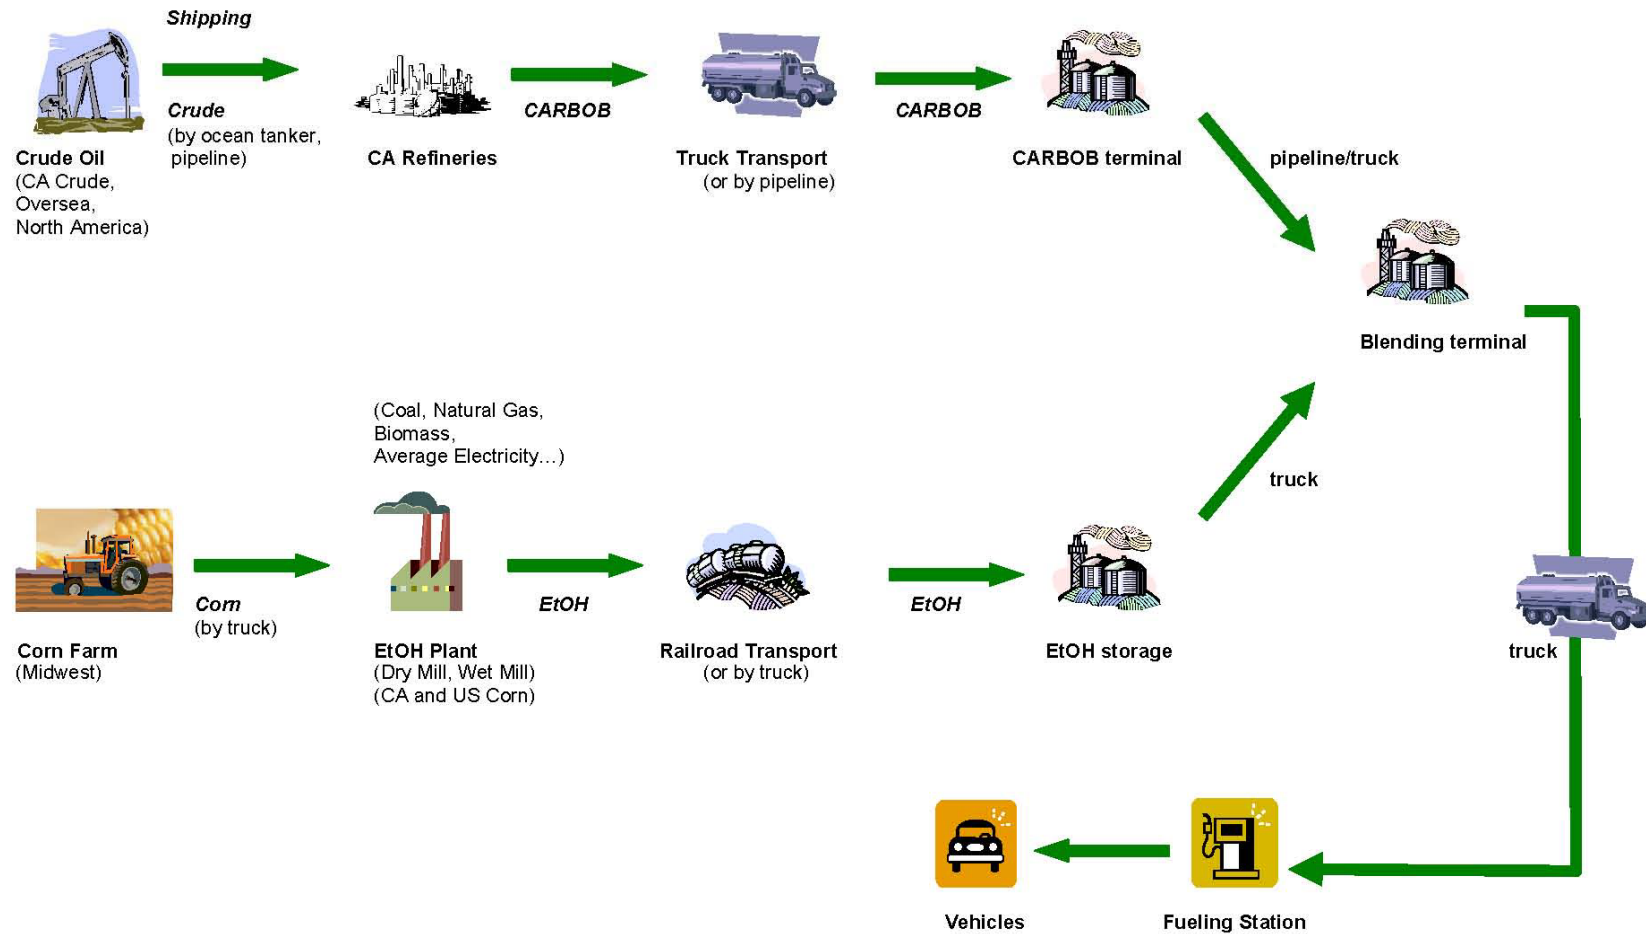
Shipping

Crude (by ocean tanker, pipeline)

Crude Oil (CA Crude, Oversea, North America)

CA Refineries

CARBOB

Truck Transport (or by pipeline)

CARBOB

CARBOB terminal

pipeline/truck

Blending terminal

(Coal, Natural Gas, Biomass, Average Electricity...)

Corn Farm (Midwest)

Corn (by truck)

EtOH Plant (Dry Mill, Wet Mill) (CA and US Corn)

EtOH

Railroad Transport (or by truck)

EtOH

EtOH storage

truck

truck

Vehicles

Fueling Station